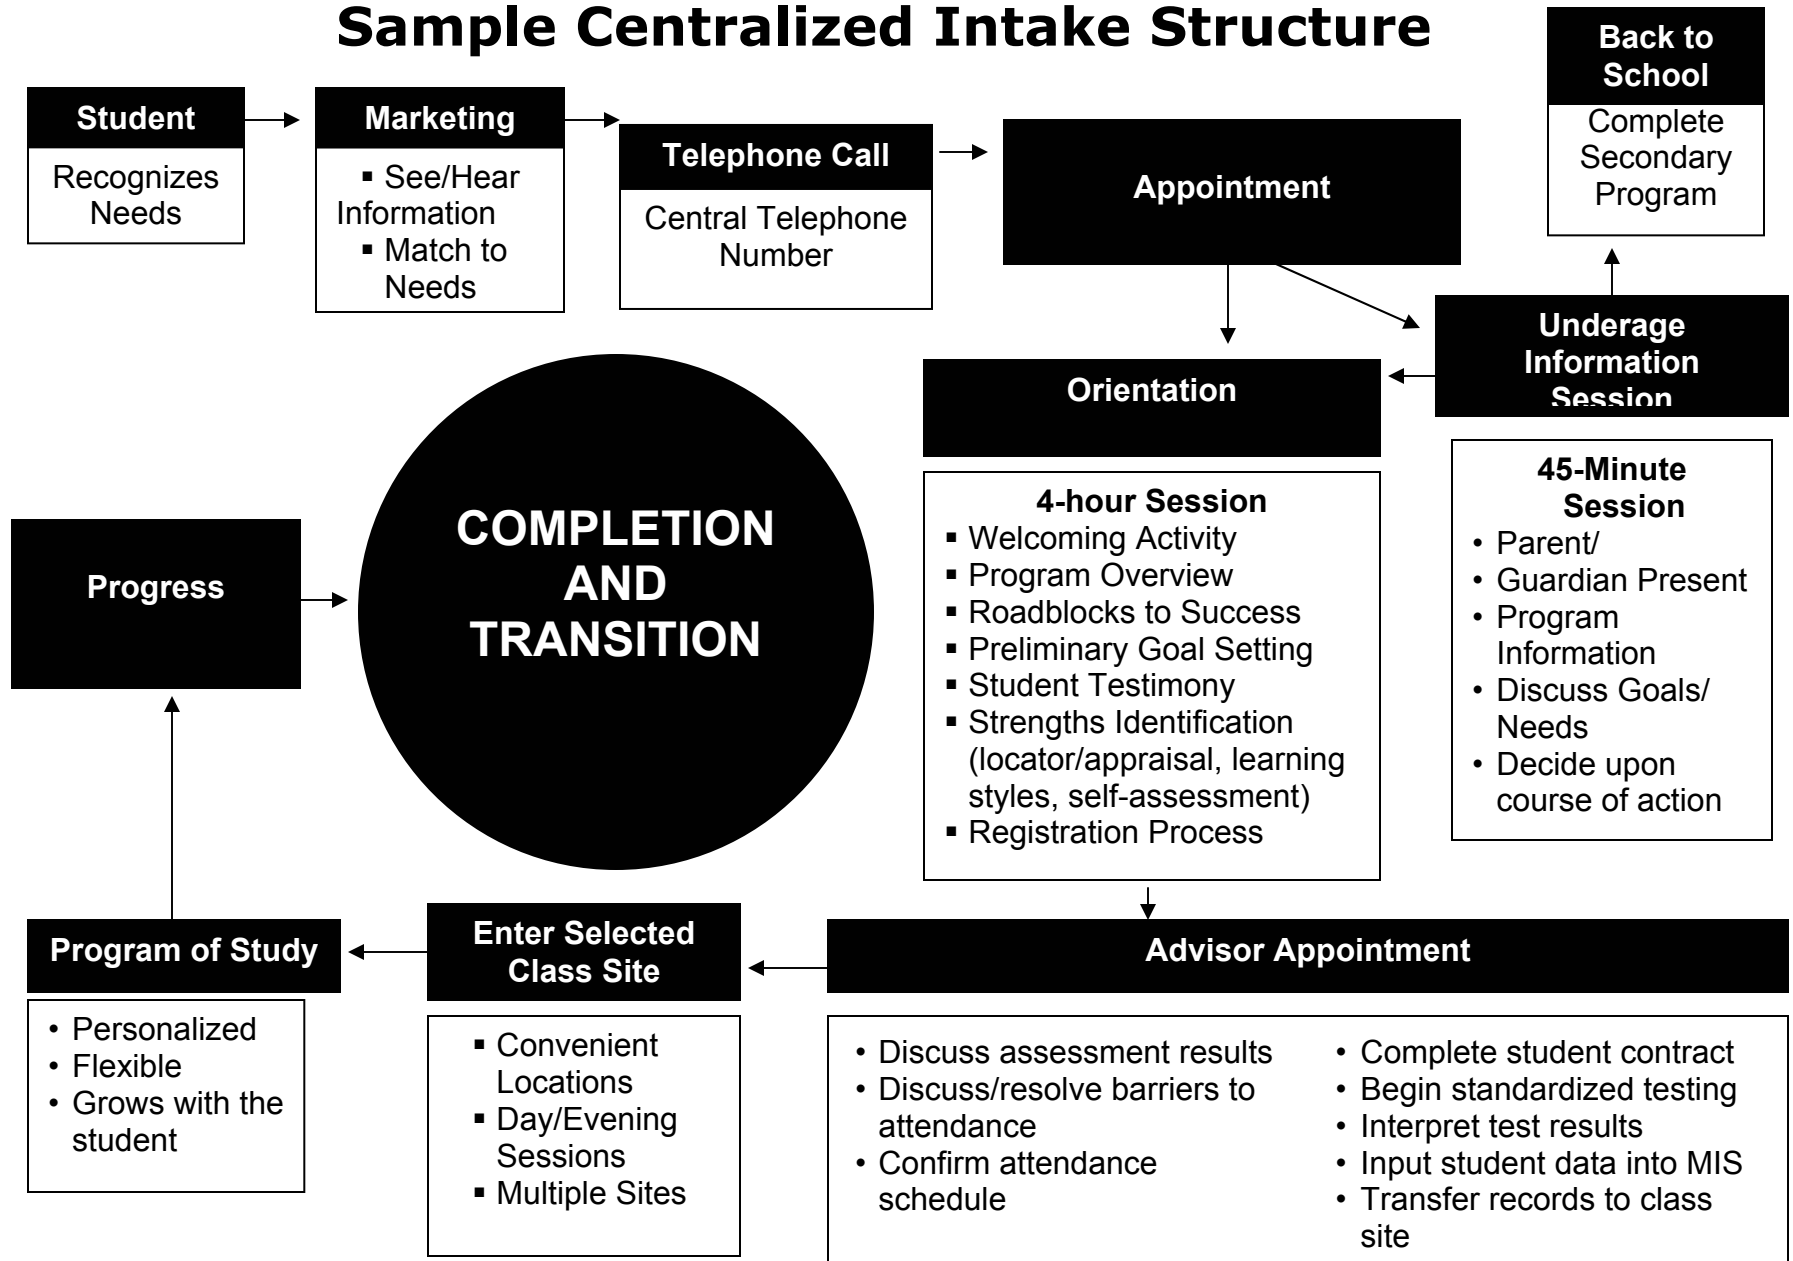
Sample Centralized Intake Structure

Student
Recognizes Needs

Marketing
- See/Hear Information
- Match to Needs

Telephone Call
Central Telephone Number

Appointment

Back to School
Complete Secondary Program

Underage Information Session

Orientation

45-Minute Session
- Parent/
- Guardian Present
- Program Information
- Discuss Goals/ Needs
- Decide upon course of action

4-hour Session
- Welcoming Activity
- Program Overview
- Roadblocks to Success
- Preliminary Goal Setting
- Student Testimony
- Strengths Identification (locator/appraisal, learning styles, self-assessment)
- Registration Process

Progress

COMPLETION AND TRANSITION

Program of Study
- Personalized
- Flexible
- Grows with the student

Enter Selected Class Site
- Convenient Locations
- Day/Evening Sessions
- Multiple Sites

Advisor Appointment
- Discuss assessment results
- Discuss/resolve barriers to attendance
- Confirm attendance schedule

- Complete student contract
- Begin standardized testing
- Interpret test results
- Input student data into MIS
- Transfer records to class site